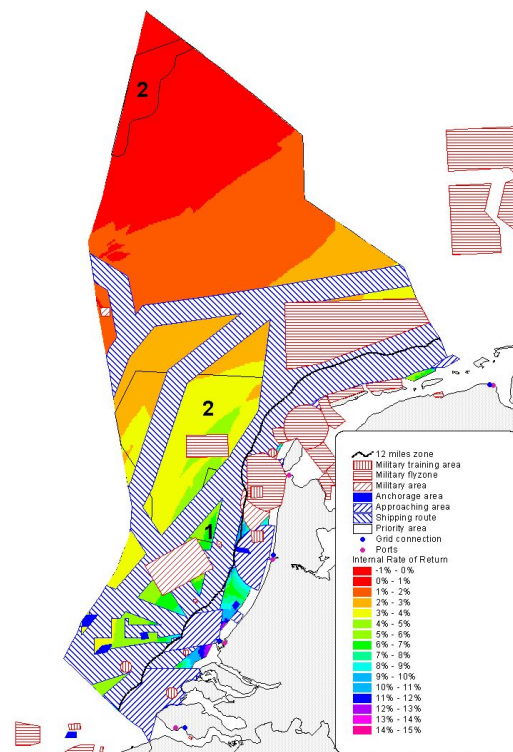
2

2

1

12 miles zone
Military training area
Military flyzone
Military area
Anchorage area
Approaching area
Shipping route
Priority area
Grid connection
Ports
Internal Rate of Return
-1% - 0%
0% - 1%
1% - 2%
2% - 3%
3% - 4%
4% - 5%
5% - 6%
6% - 7%
7% - 8%
8% - 9%
9% - 10%
10% - 11%
11% - 12%
12% - 13%
13% - 14%
14% - 15%